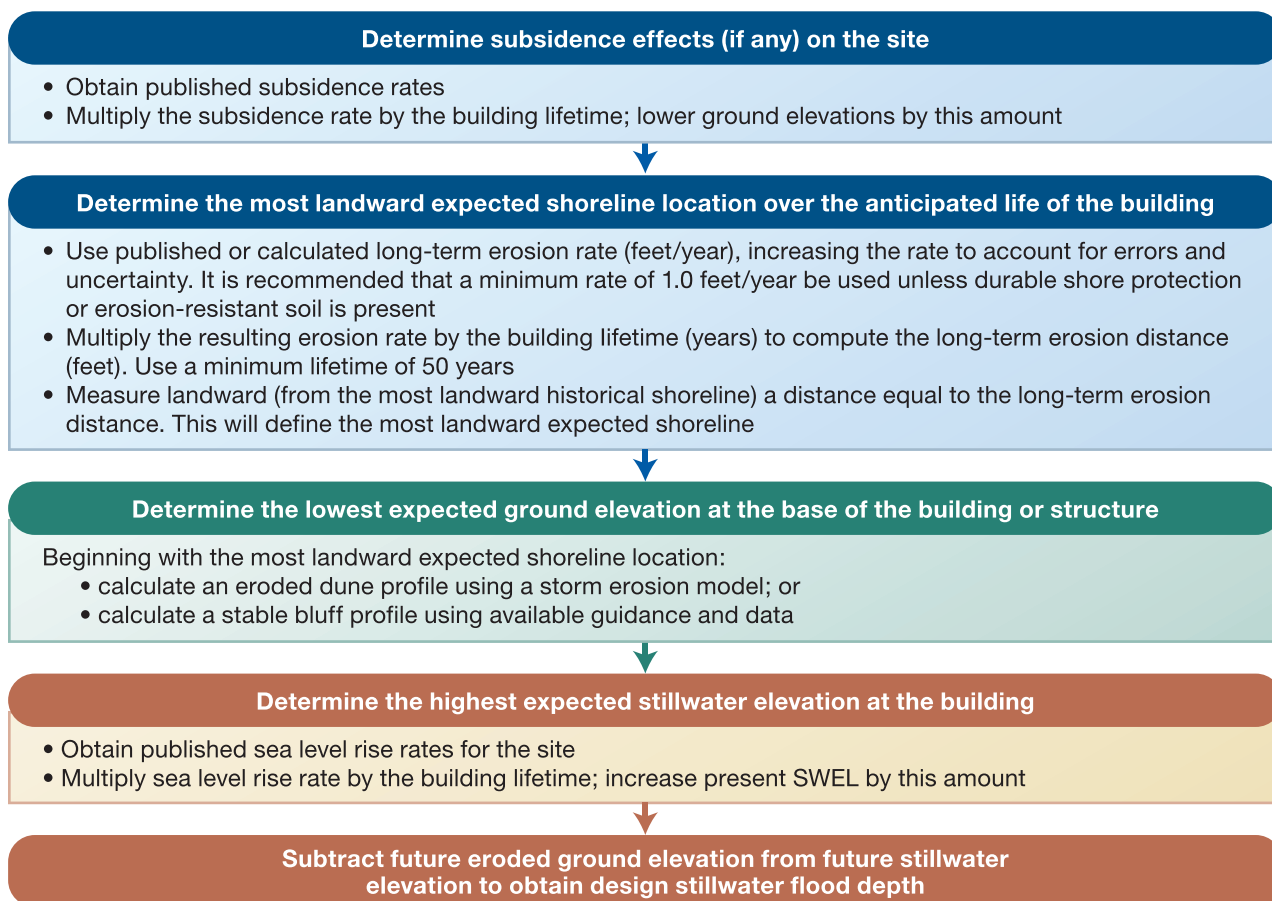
Determine subsidence effects (if any) on the site

- Obtain published subsidence rates
- Multiply the subsidence rate by the building lifetime; lower ground elevations by this amount

Determine the most landward expected shoreline location over the anticipated life of the building

- Use published or calculated long-term erosion rate (feet/year), increasing the rate to account for errors and uncertainty. It is recommended that a minimum rate of 1.0 feet/year be used unless durable shore protection or erosion-resistant soil is present
- Multiply the resulting erosion rate by the building lifetime (years) to compute the long-term erosion distance (feet). Use a minimum lifetime of 50 years
- Measure landward (from the most landward historical shoreline) a distance equal to the long-term erosion distance. This will define the most landward expected shoreline

Determine the lowest expected ground elevation at the base of the building or structure

Beginning with the most landward expected shoreline location:
- calculate an eroded dune profile using a storm erosion model; or
- calculate a stable bluff profile using available guidance and data

Determine the highest expected stillwater elevation at the building

- Obtain published sea level rise rates for the site
- Multiply sea level rise rate by the building lifetime; increase present SWEL by this amount

Subtract future eroded ground elevation from future stillwater elevation to obtain design stillwater flood depth